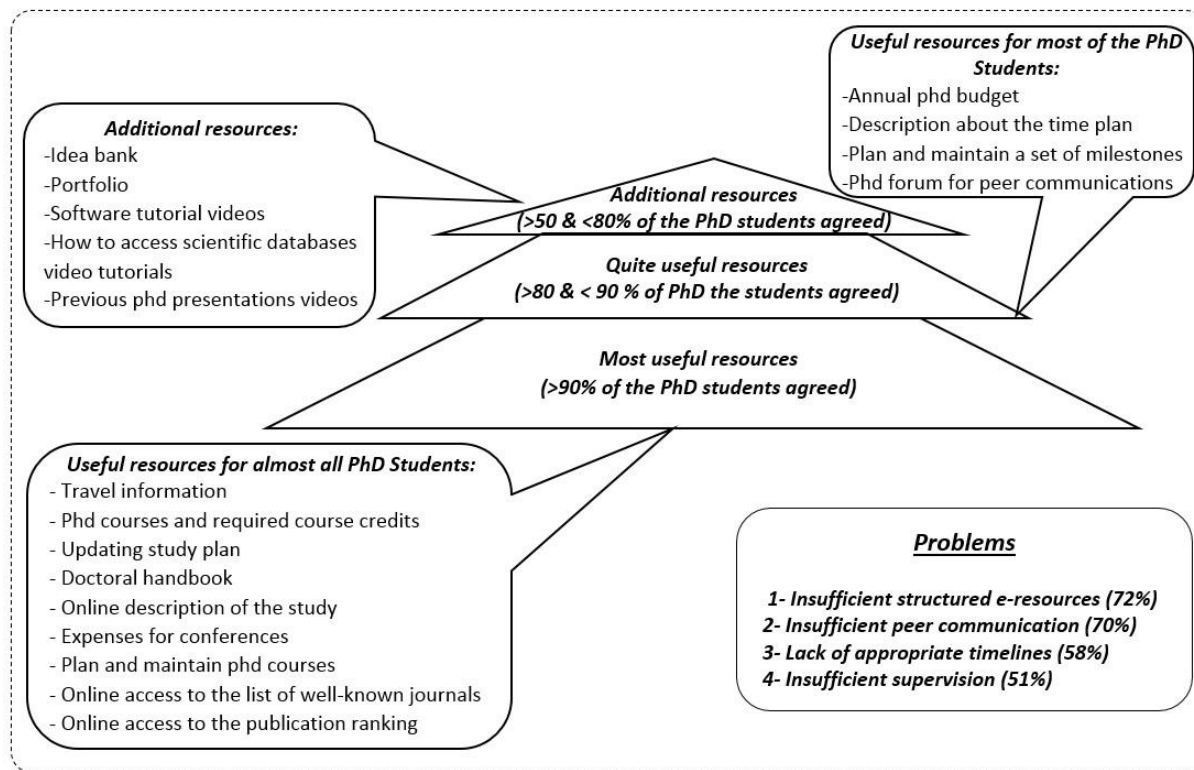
Additional resources:
-Idea bank
-Portfolio
-Software tutorial videos
-How to access scientific databases video tutorials
-Previous phd presentations videos

Useful resources for most of the PhD Students:
-Annual phd budget
-Description about the time plan
-Plan and maintain a set of milestones
-Phd forum for peer communications

Additional resources
(>50 & <80% of the PhD students agreed)

Quite useful resources
(>80 & < 90 % of PhD the students agreed)

Most useful resources
(>90% of the PhD students agreed)

Useful resources for almost all PhD Students:
- Travel information
- Phd courses and required course credits
- Updating study plan
- Doctoral handbook
- Online description of the study
- Expenses for conferences
- Plan and maintain phd courses
- Online access to the list of well-known journals
- Online access to the publication ranking

Problems

1- Insufficient structured e-resources (72%)
2- Insufficient peer communication (70%)
3- Lack of appropriate timelines (58%)
4- Insufficient supervision (51%)